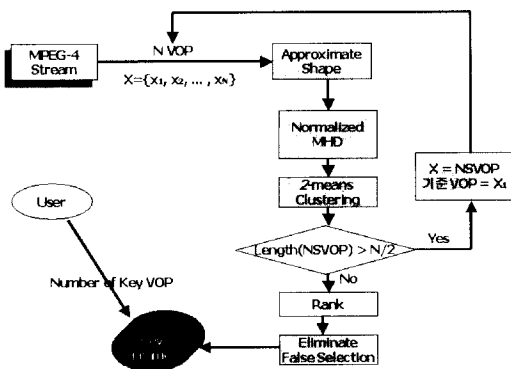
MPEG-4 Stream

N VOP

X={x₁, x₂, ... , xₙ}

Approximate Shape

Normalized MHD

2-means Clustering

Length(NSVOP) > N/2

Yes

No

X = NSVOP
기준 VOP = X₁

Rank

Eliminate False Selection

User

Number of Key VOP

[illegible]